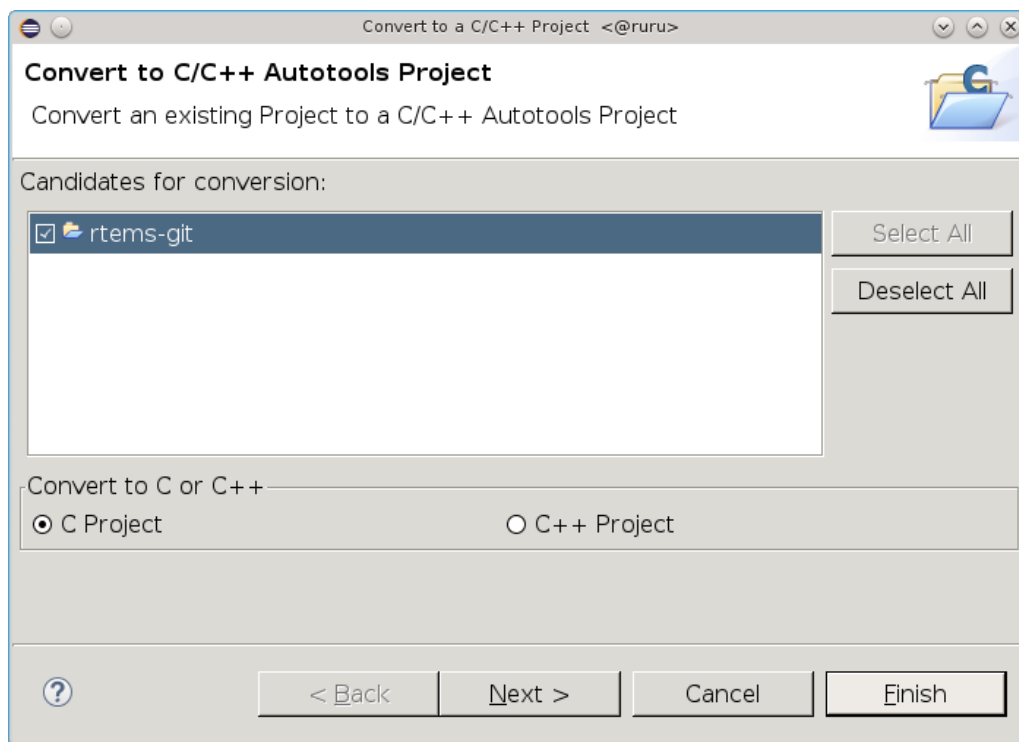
Convert to a C/C++ Project <@ruru>

Convert to C/C++ Autotools Project

Convert an existing Project to a C/C++ Autotools Project

Candidates for conversion:

rtems-git

Select All

Deselect All

Convert to C or C++

C Project

C++ Project

< Back

Next >

Cancel

Finish